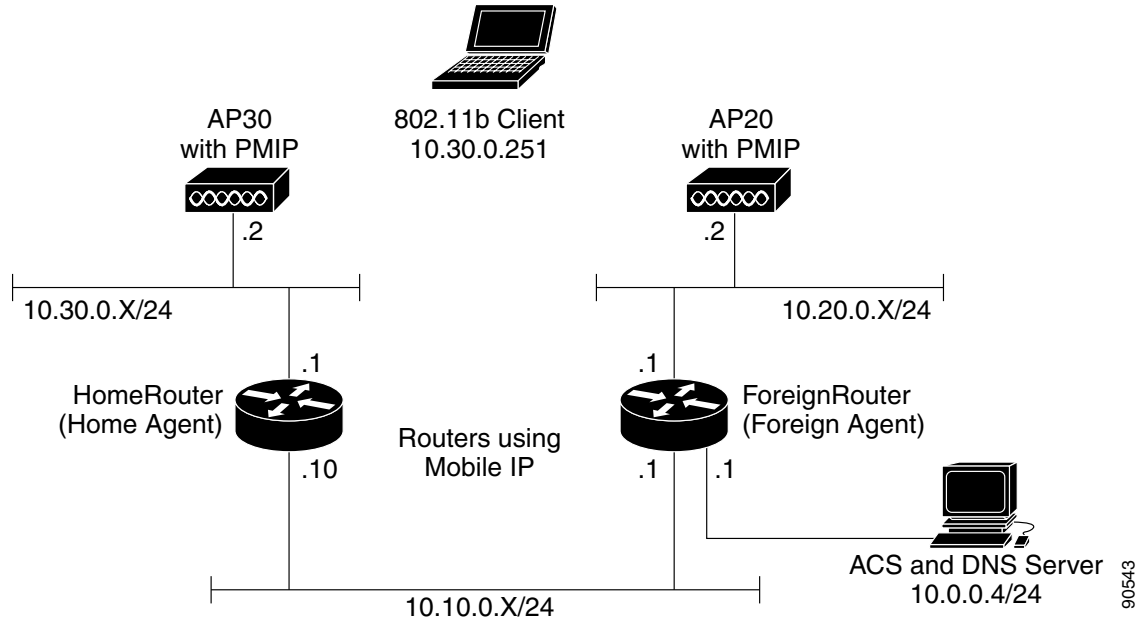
802.11b Client
10.30.0.251

AP30
with PMIP

AP20
with PMIP

.2

.2

10.30.0.X/24

10.20.0.X/24

.1

.1

HomeRouter
(Home Agent)

ForeignRouter
(Foreign Agent)

Routers using
Mobile IP

.10

.1

.1

ACS and DNS Server
10.0.0.4/24

10.10.0.X/24

90543